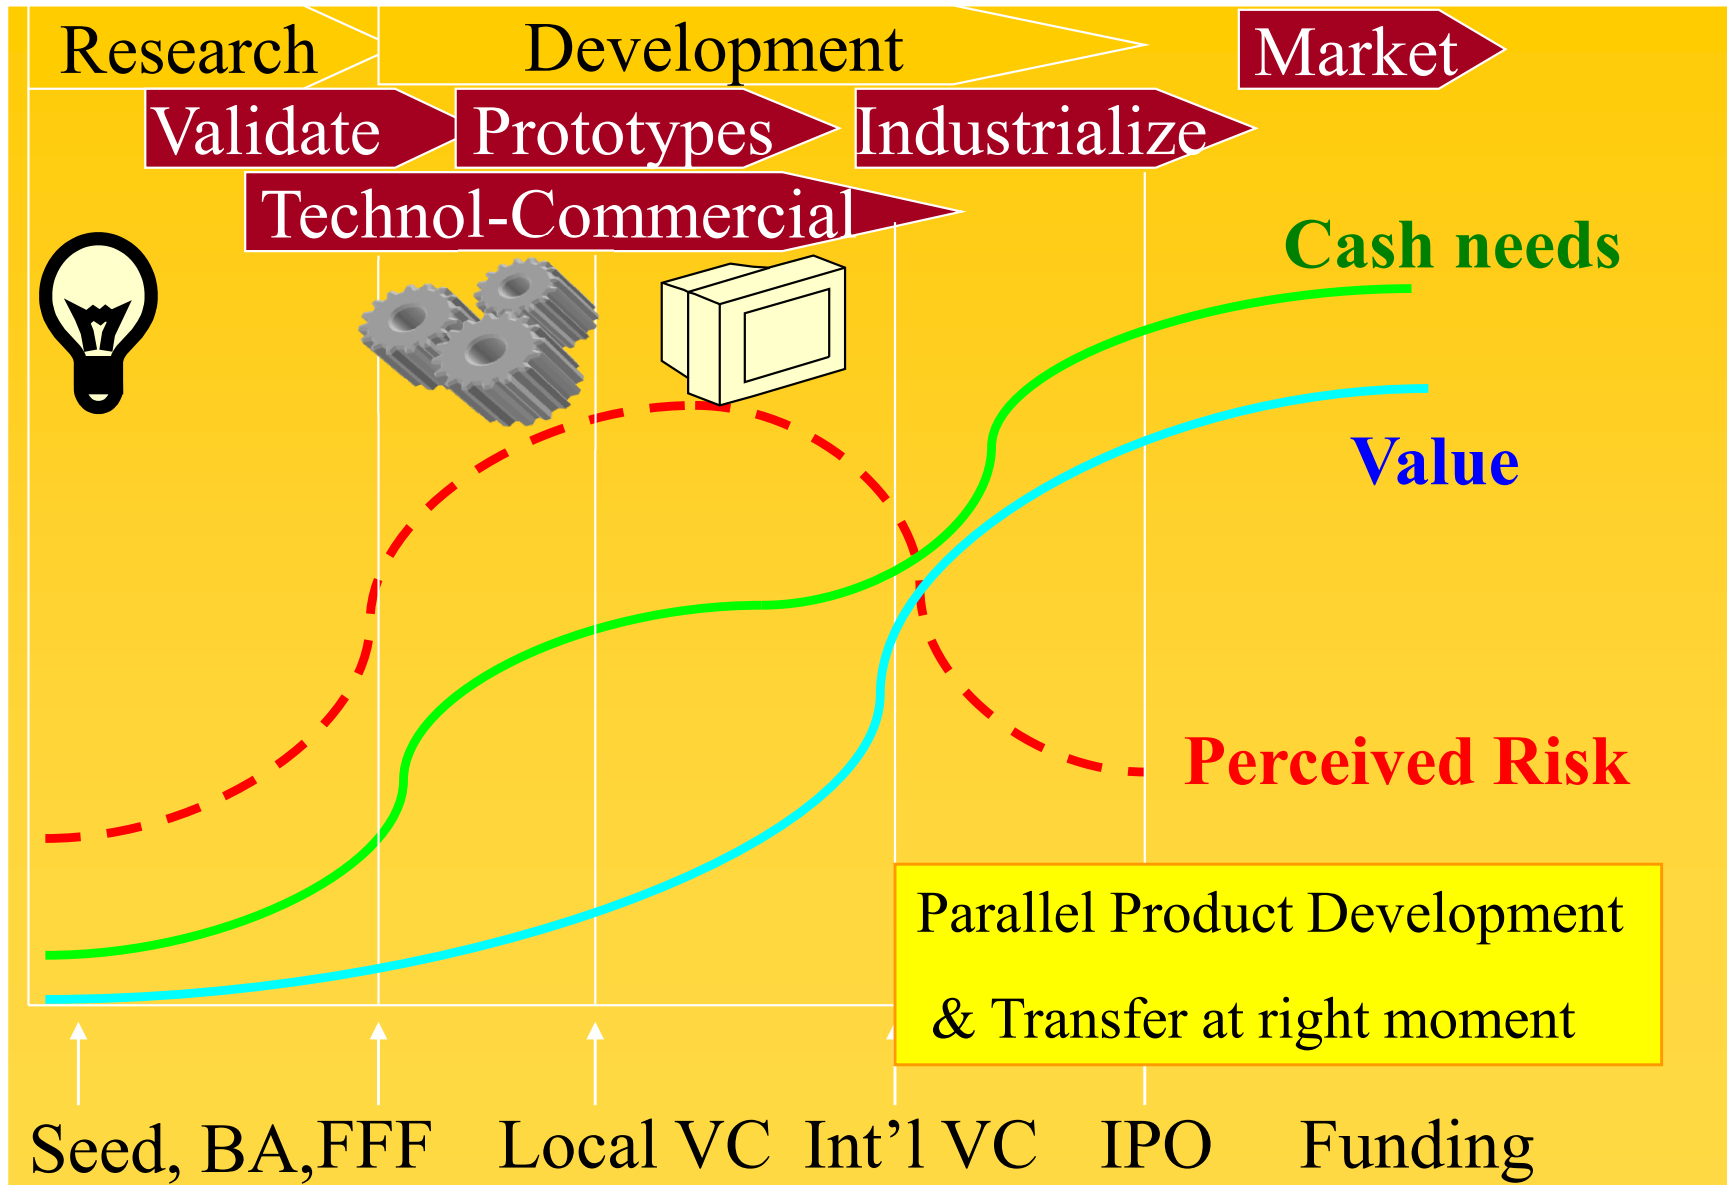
Research
Development
Market
Validate
Prototypes
Industrialize
Technol-Commercial

Cash needs
Value
Perceived Risk

Parallel Product Development
& Transfer at right moment

Seed, BA,FFF Local VC Int’l VC IPO Funding